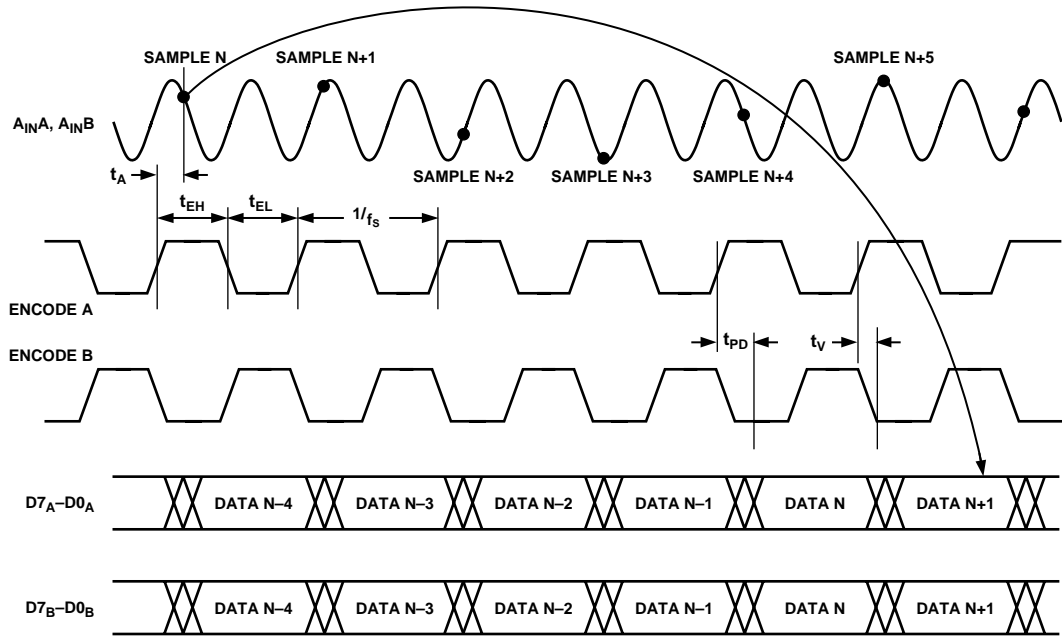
SAMPLE N
SAMPLE N+1
SAMPLE N+5
$A_{IN}A$, $A_{IN}B$
SAMPLE N+2
SAMPLE N+3
SAMPLE N+4
$t_A$
$t_{EH}$
$t_{EL}$
$1/f_S$
ENCODE A
ENCODE B
$t_{PD}$
$t_V$
$D7_A$–$D0_A$
DATA N–4
DATA N–3
DATA N–2
DATA N–1
DATA N
DATA N+1
$D7_B$–$D0_B$
DATA N–4
DATA N–3
DATA N–2
DATA N–1
DATA N
DATA N+1